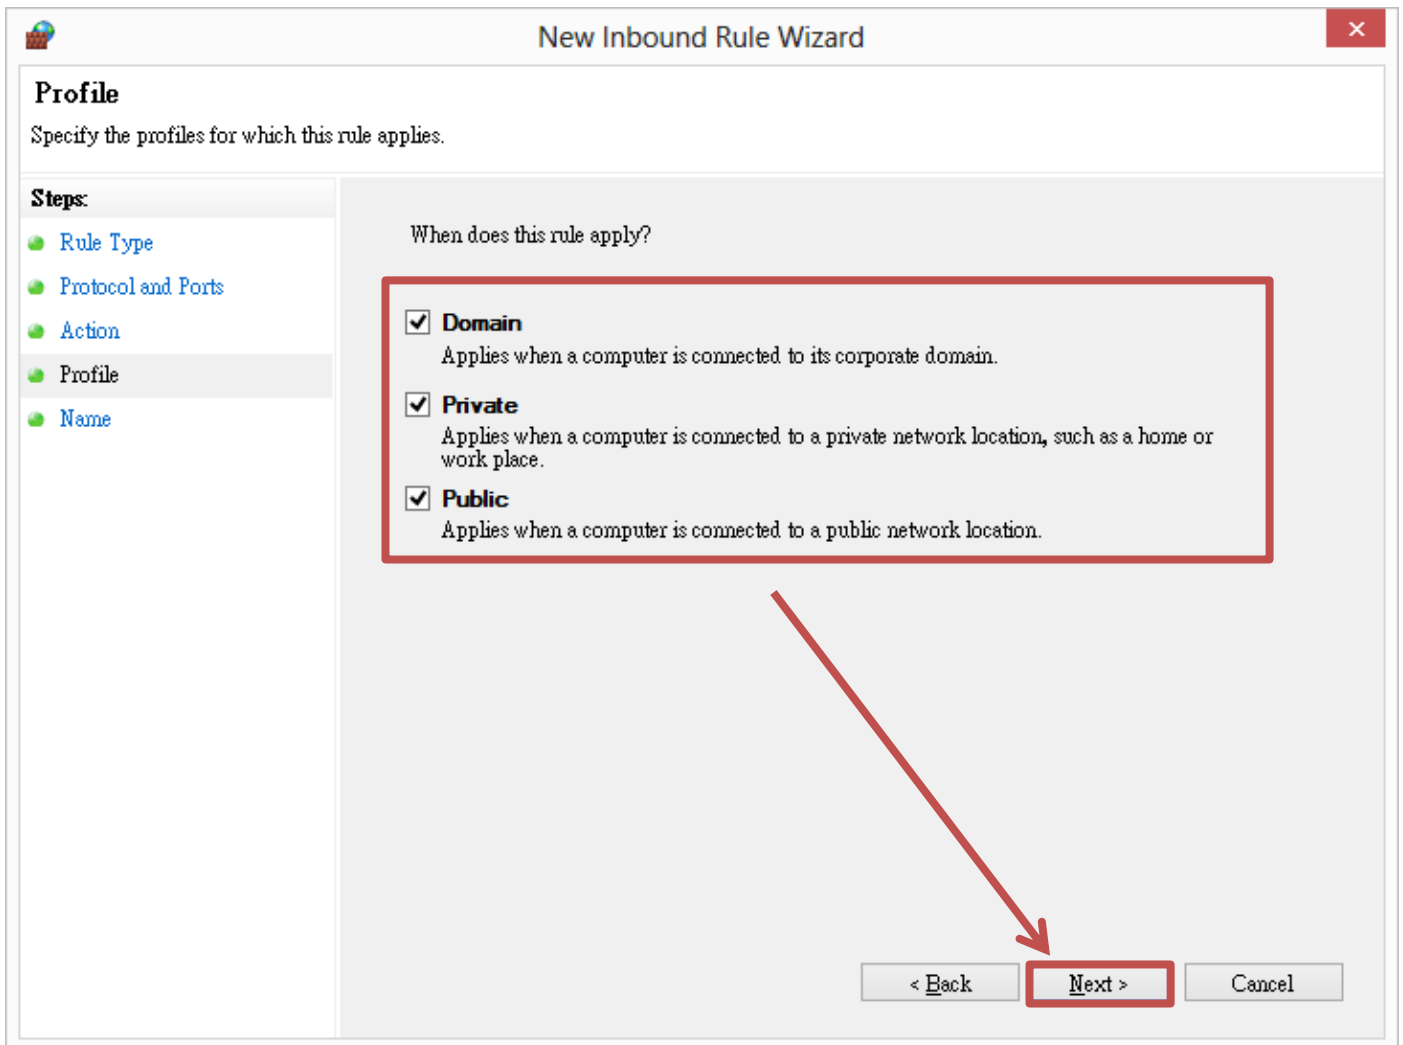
New Inbound Rule Wizard

×

Profile

Specify the profiles for which this rule applies.

Steps:

Rule Type

Protocol and Ports

Action

Profile

Name

When does this rule apply?

Domain

Applies when a computer is connected to its corporate domain.

Private

Applies when a computer is connected to a private network location, such as a home or work place.

Public

Applies when a computer is connected to a public network location.

< Back

Next >

Cancel